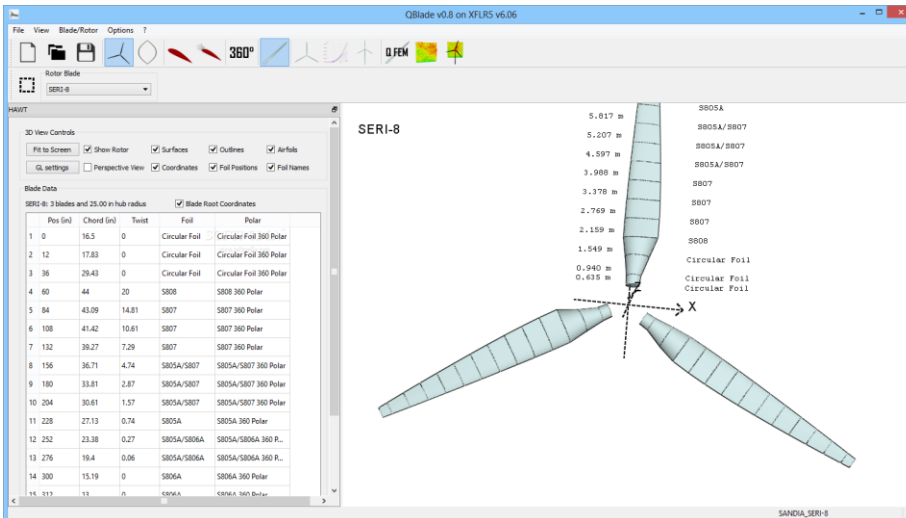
QBlade v0.8 on XFLR5 v6.06

File View Blade/Rotor Options ?

360° Q.FEM

Rotor Blade
SERI-8

HAWT

3D View Controls

Fit to Screen | Show Rotor | Surfaces | Outlines | Airfoils
GL settings | Perspective View | Coordinates | Foil Positions | Foil Names

Blade Data

SERI-8: 3 blades and 25.00 in hub radius | Blade Root Coordinates

| | Pos (in) | Chord (in) | Twist | Foil | Polar |
|---|---|---|---|---|---|
| 1 | 0 | 16.5 | 0 | Circular Foil | Circular Foil 360 Polar |
| 2 | 12 | 17.83 | 0 | Circular Foil | Circular Foil 360 Polar |
| 3 | 36 | 29.43 | 0 | Circular Foil | Circular Foil 360 Polar |
| 4 | 60 | 44 | 20 | S808 | S808 360 Polar |
| 5 | 84 | 43.09 | 14.81 | S807 | S807 360 Polar |
| 6 | 108 | 41.42 | 10.61 | S807 | S807 360 Polar |
| 7 | 132 | 39.27 | 7.29 | S807 | S807 360 Polar |
| 8 | 156 | 36.71 | 4.74 | S805A/S807 | S805A/S807 360 Polar |
| 9 | 180 | 33.81 | 2.87 | S805A/S807 | S805A/S807 360 Polar |
| 10 | 204 | 30.61 | 1.57 | S805A/S807 | S805A/S807 360 Polar |
| 11 | 228 | 27.13 | 0.74 | S805A | S805A 360 Polar |
| 12 | 252 | 23.38 | 0.27 | S805A/S806A | S805A/S806A 360 P... |
| 13 | 276 | 19.4 | 0.06 | S805A/S806A | S805A/S806A 360 P... |
| 14 | 300 | 15.19 | 0 | S806A | S806A 360 Polar |
| 15 | 312 | 13 | 0 | S806A | S806A 360 Polar |

SERI-8

5.817 m S805A
5.207 m S805A/S807
4.597 m S805A/S807
3.988 m S805A/S807
3.378 m S807
2.769 m S807
2.159 m S807
1.549 m S808
0.940 m Circular Foil
0.635 m Circular Foil
Circular Foil

X

SANDIA_SERI-8